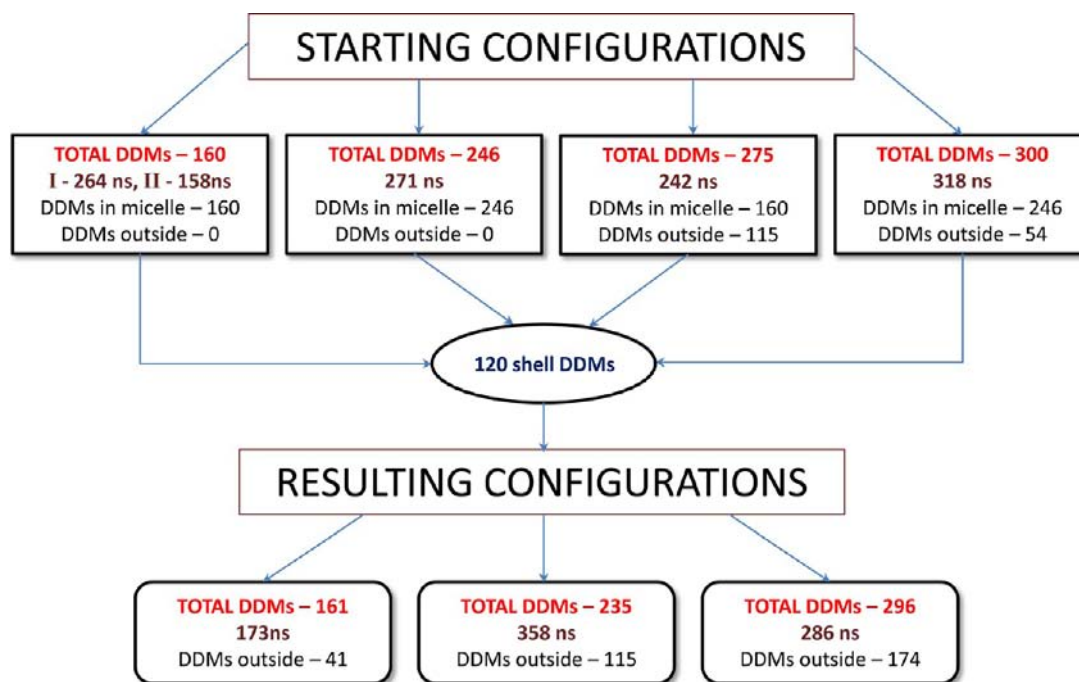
STARTING CONFIGURATIONS

TOTAL DDMs – 160
I - 264 ns, II - 158ns
DDMs in micelle – 160
DDMs outside – 0

TOTAL DDMs – 246
271 ns
DDMs in micelle – 246
DDMs outside – 0

TOTAL DDMs – 275
242 ns
DDMs in micelle – 160
DDMs outside – 115

TOTAL DDMs – 300
318 ns
DDMs in micelle – 246
DDMs outside – 54

120 shell DDMs

RESULTING CONFIGURATIONS

TOTAL DDMs – 161
173ns
DDMs outside – 41

TOTAL DDMs – 235
358 ns
DDMs outside – 115

TOTAL DDMs – 296
286 ns
DDMs outside – 174